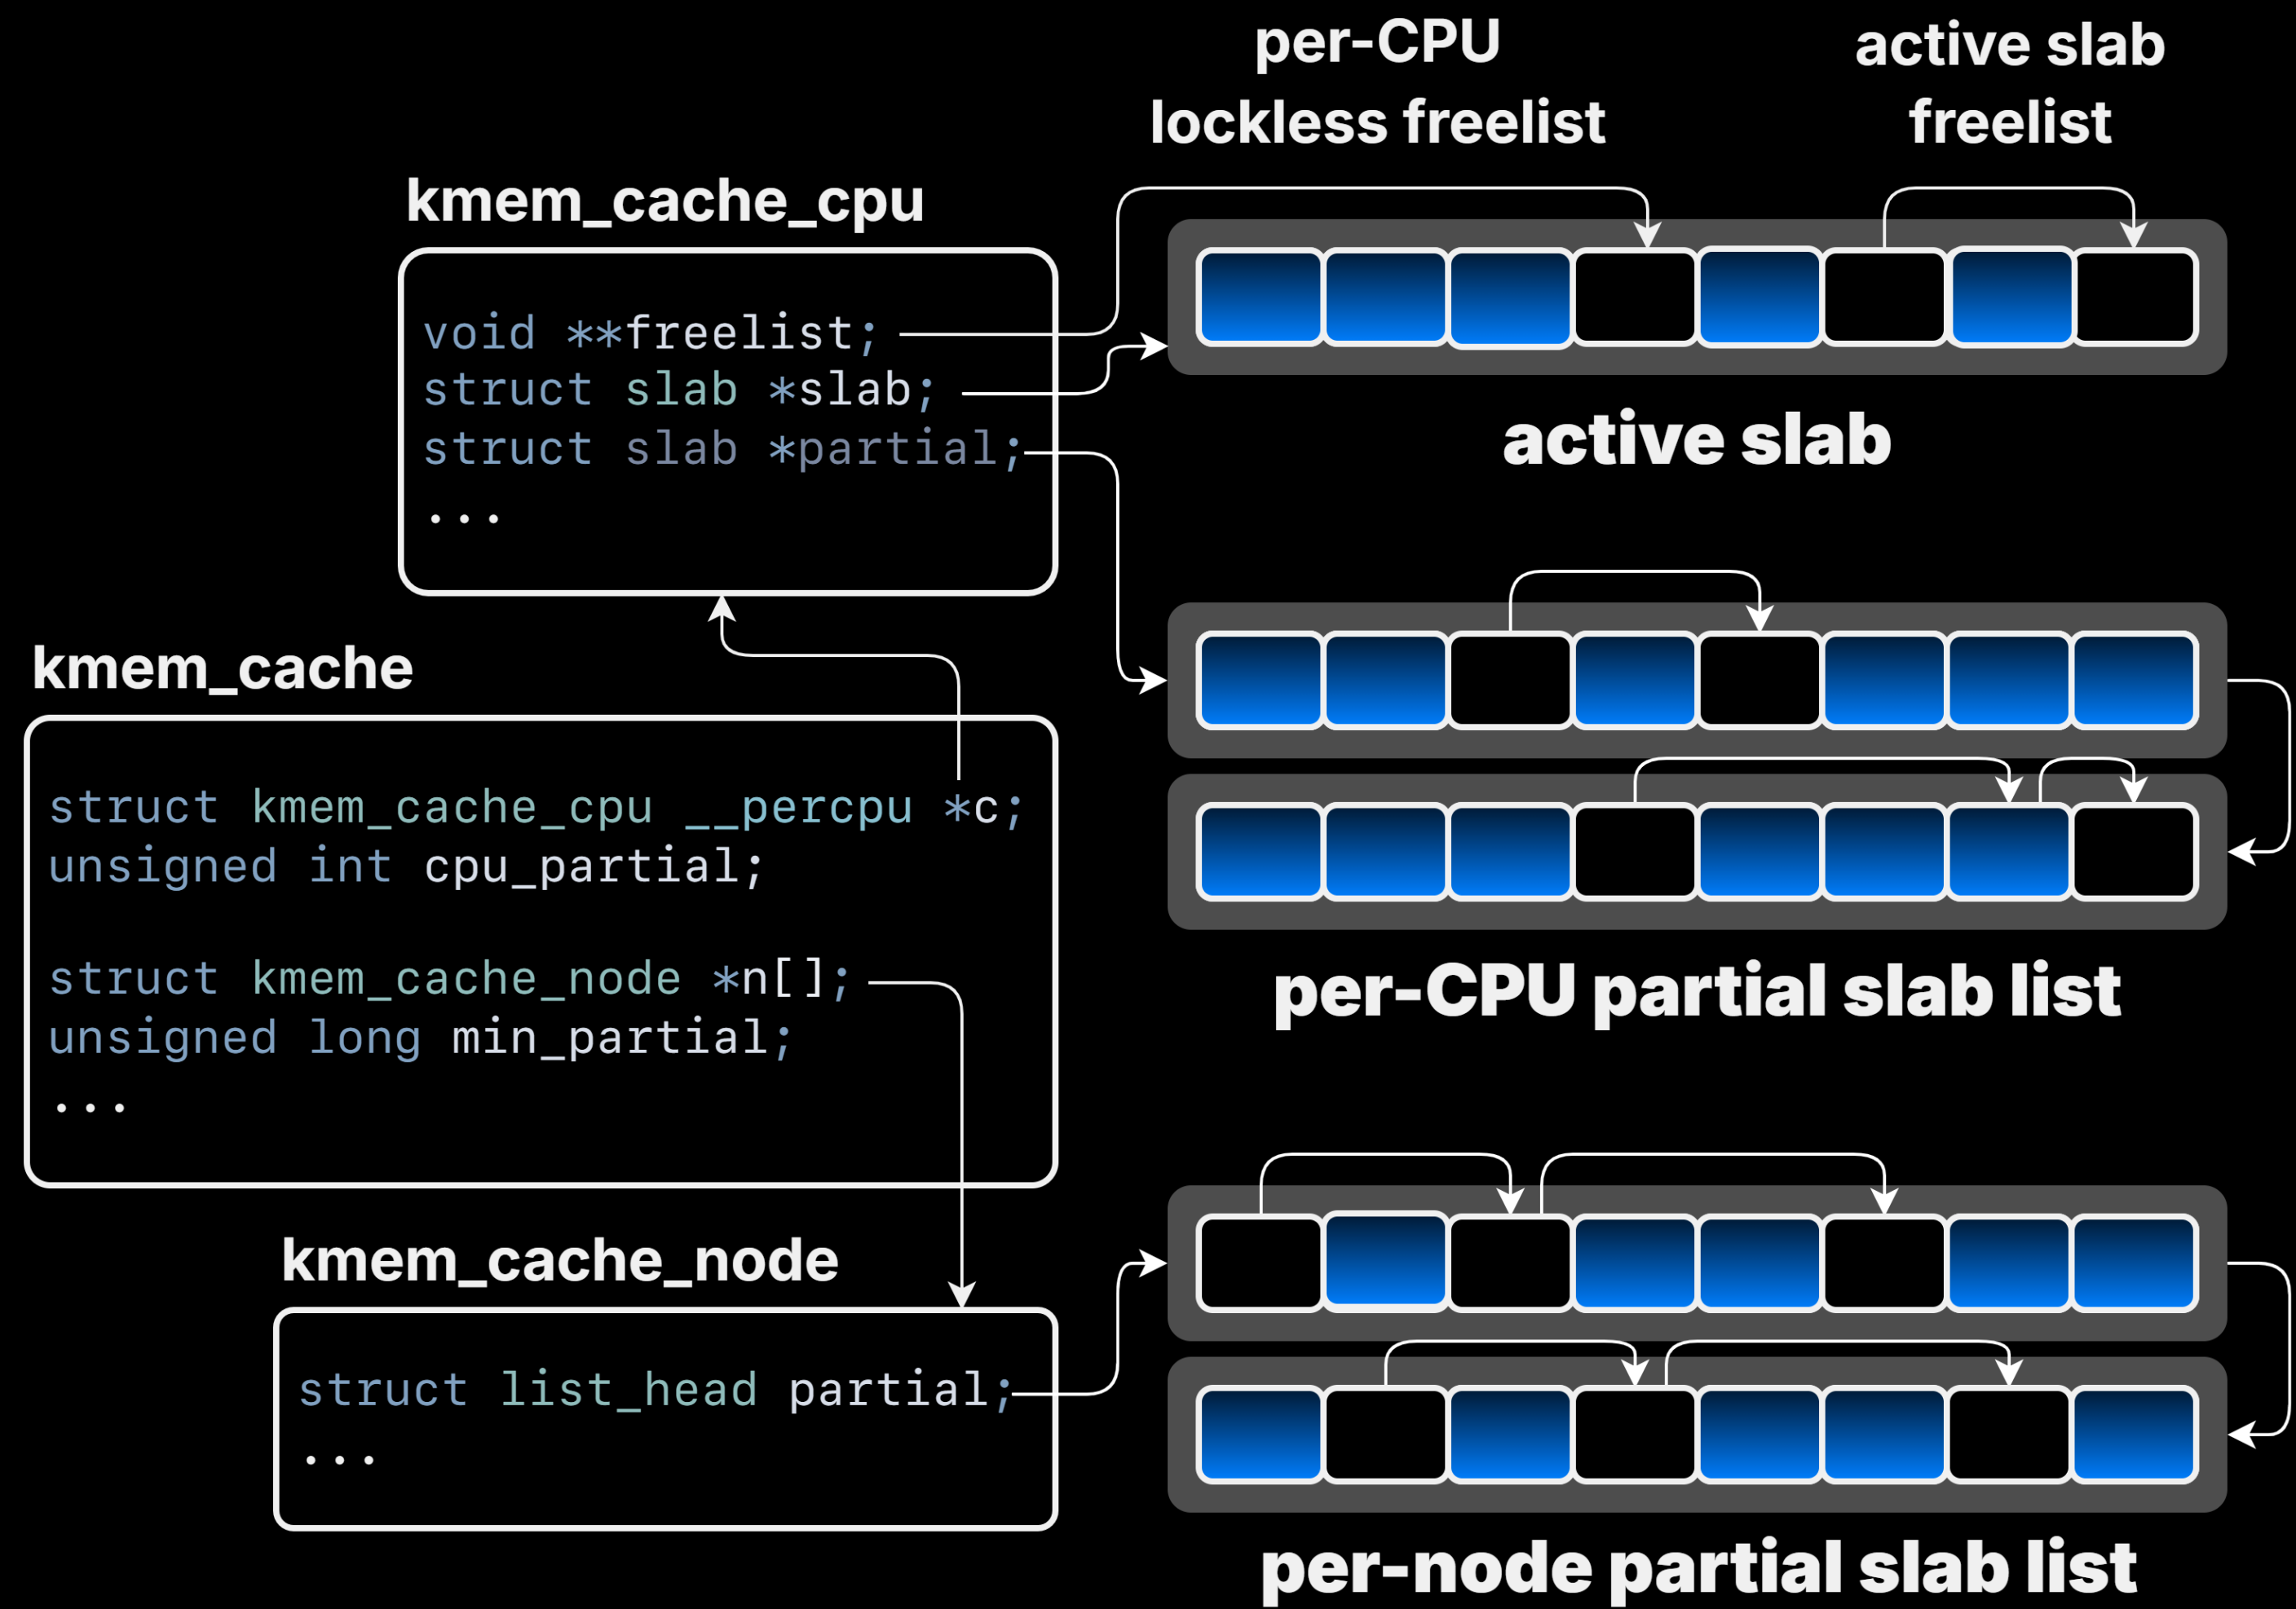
per-CPU
lockless freelist

active slab
freelist

kmem_cache_cpu

void **freelist;
struct slab *slab;
struct slab *partial;
...

active slab

kmem_cache

struct kmem_cache_cpu __percpu *c;
unsigned int cpu_partial;

struct kmem_cache_node *n[];
unsigned long min_partial;
...

per-CPU partial slab list

kmem_cache_node

struct list_head partial;
...

per-node partial slab list